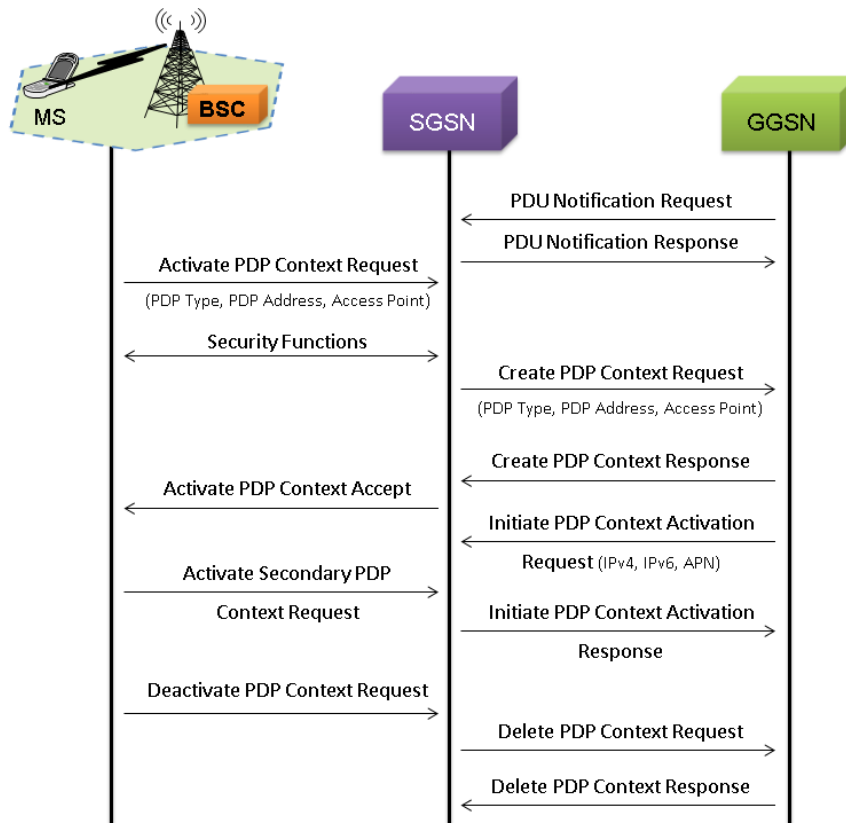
MS

BSC

SGSN

GGSN

PDU Notification Request

PDU Notification Response

Activate PDP Context Request

(PDP Type, PDP Address, Access Point)

Security Functions

Create PDP Context Request

(PDP Type, PDP Address, Access Point)

Create PDP Context Response

Activate PDP Context Accept

Initiate PDP Context Activation Request (IPv4, IPv6, APN)

Activate Secondary PDP Context Request

Initiate PDP Context Activation Response

Deactivate PDP Context Request

Delete PDP Context Request

Delete PDP Context Response